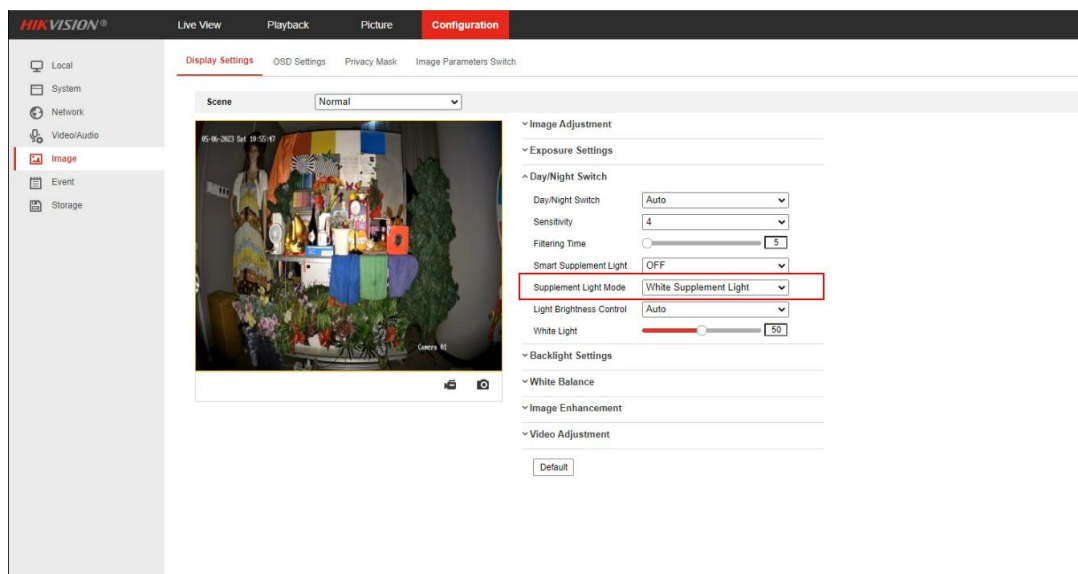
HIKVISION®

Live View
Playback
Picture
Configuration

Local
System
Network
Video/Audio
Image
Event
Storage

Display Settings
OSD Settings
Privacy Mask
Image Parameters Switch

Scene
Normal

05-06-2023 Sat 10:55:47

Camera 01

Image Adjustment
Exposure Settings
Day/Night Switch

| | |
|---|---|
| Day/Night Switch | Auto |
| Sensitivity | 4 |
| Filtering Time | 5 |
| Smart Supplement Light | OFF |
| Supplement Light Mode | White Supplement Light |
| Light Brightness Control | Auto |
| White Light | 50 |

Backlight Settings
White Balance
Image Enhancement
Video Adjustment

Default